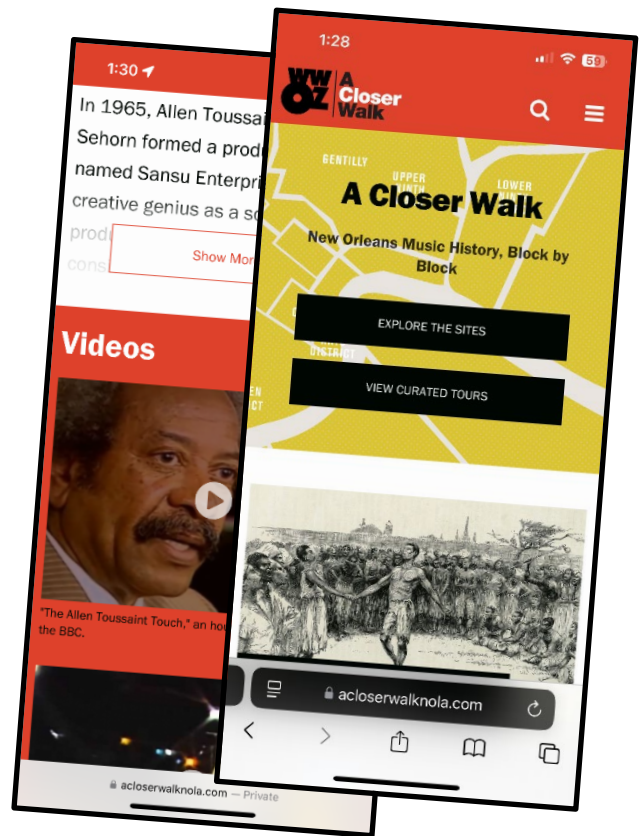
1:30

In 1965, Allen Toussa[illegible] Sehorn formed a prod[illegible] named Sansu Enterpri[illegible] creative genius as a s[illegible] prod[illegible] cons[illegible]

Show Mor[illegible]

Videos

"The Allen Toussaint Touch," an ho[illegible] the BBC.

acloserwalknola.com — Private

1:28

69

WWOZ A Closer Walk

GENTILLY

UPPER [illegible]NTH

LOWER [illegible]LINE

A Closer Walk

New Orleans Music History, Block by Block

EXPLORE THE SITES

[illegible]DISTRICT

VIEW CURATED TOURS

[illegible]EN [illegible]ICT

acloserwalknola.com